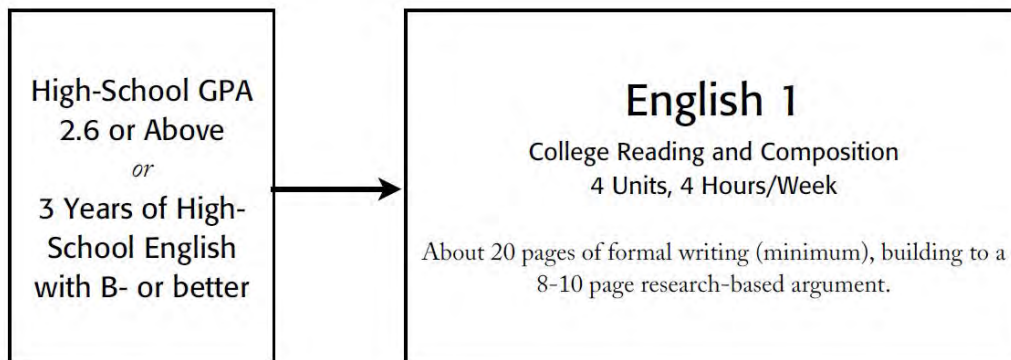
High-School GPA 2.6 or Above

or

3 Years of High-School English with B- or better

English 1

College Reading and Composition
4 Units, 4 Hours/Week

About 20 pages of formal writing (minimum), building to a 8-10 page research-based argument.